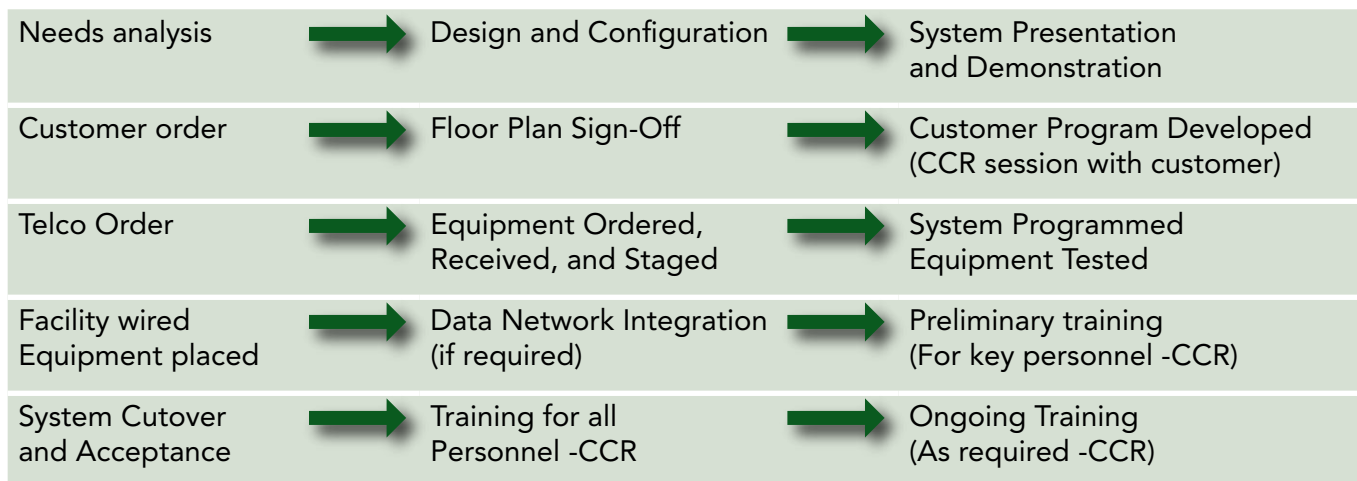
| | | |
|---|---|---|
| Needs analysis | Design and Configuration | System Presentation and Demonstration |
| Customer order | Floor Plan Sign-Off | Customer Program Developed (CCR session with customer) |
| Telco Order | Equipment Ordered, Received, and Staged | System Programmed Equipment Tested |
| Facility wired Equipment placed | Data Network Integration (if required) | Preliminary training (For key personnel -CCR) |
| System Cutover and Acceptance | Training for all Personnel -CCR | Ongoing Training (As required -CCR) |